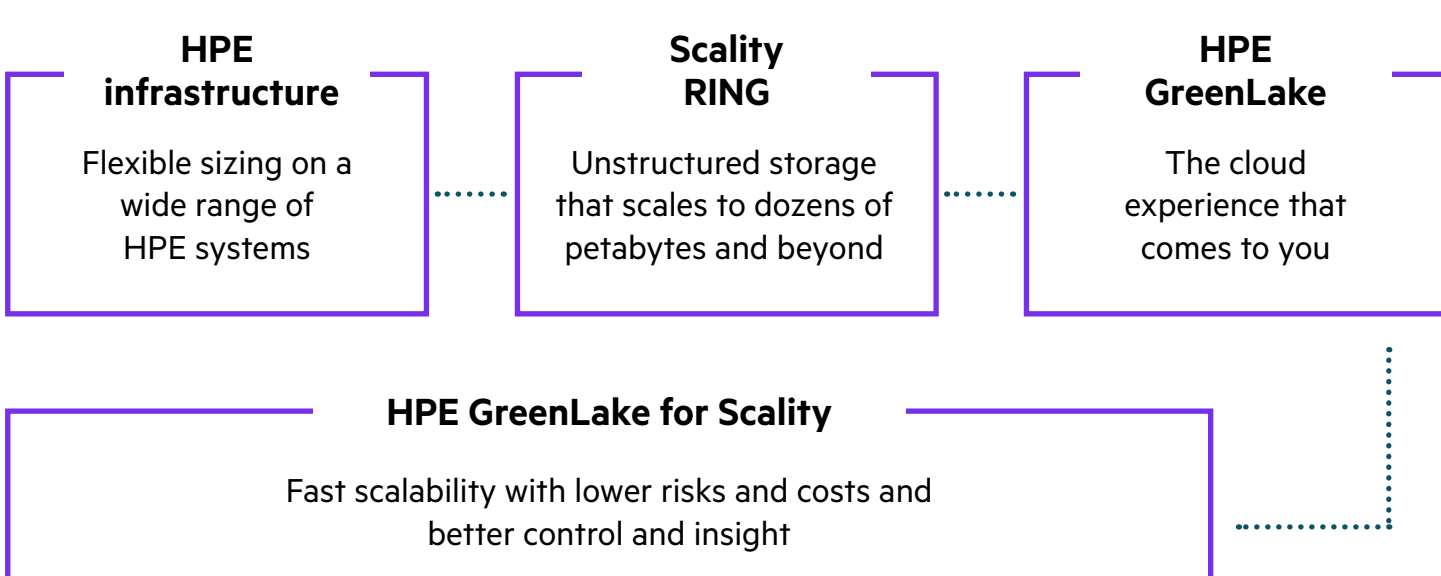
HPE infrastructure

Flexible sizing on a wide range of HPE systems

Scality RING

Unstructured storage that scales to dozens of petabytes and beyond

HPE GreenLake

The cloud experience that comes to you

HPE GreenLake for Scality

Fast scalability with lower risks and costs and better control and insight